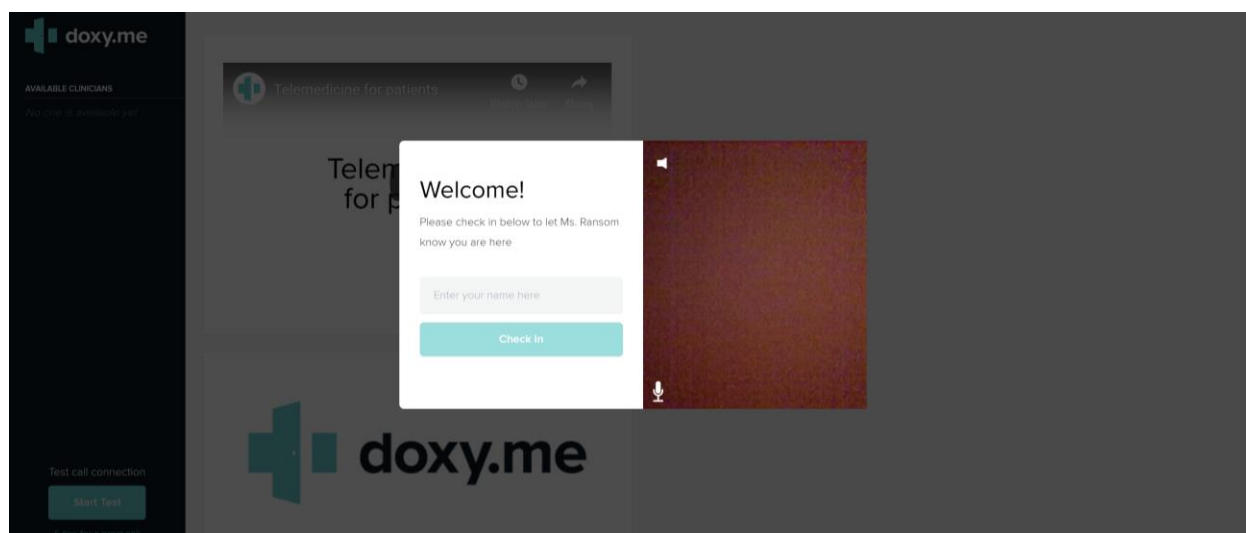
doxy.me

AVAILABLE CLINICIANS

No one is available yet

Telemedicine for patients

Watch later

Share

Telem
for p

Welcome!

Please check in below to let Ms. Ransom know you are here

Enter your name here

Check In

doxy.me

Test call connection

Start Test